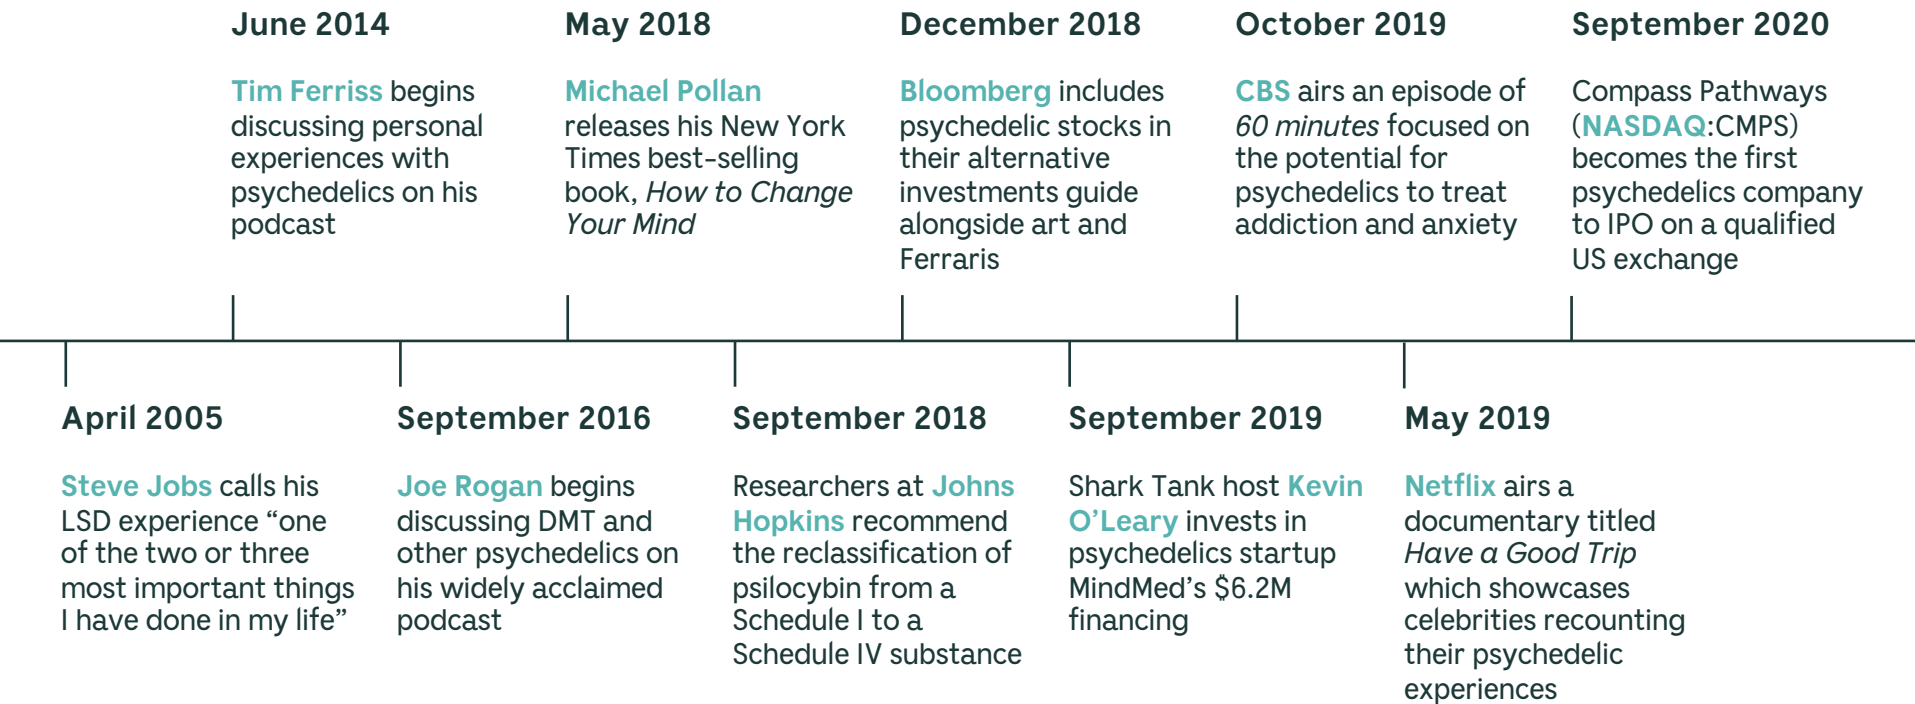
April 2005

Steve Jobs calls his LSD experience “one of the two or three most important things I have done in my life”

June 2014

Tim Ferriss begins discussing personal experiences with psychedelics on his podcast

September 2016

Joe Rogan begins discussing DMT and other psychedelics on his widely acclaimed podcast

May 2018

Michael Pollan releases his New York Times best-selling book, *How to Change Your Mind*

September 2018

Researchers at Johns Hopkins recommend the reclassification of psilocybin from a Schedule I to a Schedule IV substance

December 2018

Bloomberg includes psychedelic stocks in their alternative investments guide alongside art and Ferraris

September 2019

Shark Tank host Kevin O’Leary invests in psychedelics startup MindMed’s $6.2M financing

October 2019

CBS airs an episode of *60 minutes* focused on the potential for psychedelics to treat addiction and anxiety

May 2019

Netflix airs a documentary titled *Have a Good Trip* which showcases celebrities recounting their psychedelic experiences

September 2020

Compass Pathways (NASDAQ:CMPS) becomes the first psychedelics company to IPO on a qualified US exchange